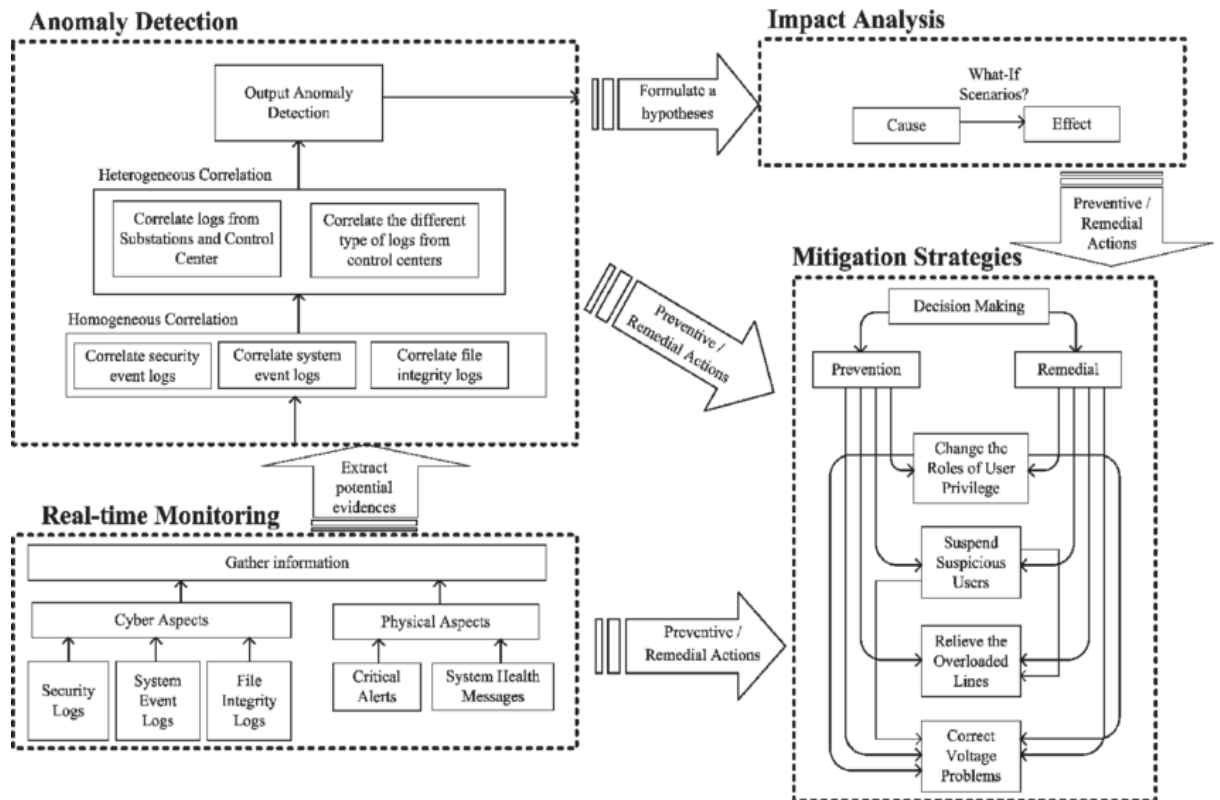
Anomaly Detection

Output Anomaly Detection

Heterogeneous Correlation

Correlate logs from Substations and Control Center

Correlate the different type of logs from control centers

Homogeneous Correlation

Correlate security event logs

Correlate system event logs

Correlate file integrity logs

Formulate a hypotheses

Impact Analysis

What-If Scenarios?

Cause

Effect

Preventive / Remedial Actions

Mitigation Strategies

Preventive / Remedial Actions

Decision Making

Prevention

Remedial

Change the Roles of User Privilege

Suspend Suspicious Users

Relieve the Overloaded Lines

Correct Voltage Problems

Extract potential evidences

Real-time Monitoring

Gather information

Cyber Aspects

Physical Aspects

Security Logs

System Event Logs

File Integrity Logs

Critical Alerts

System Health Messages

Preventive / Remedial Actions